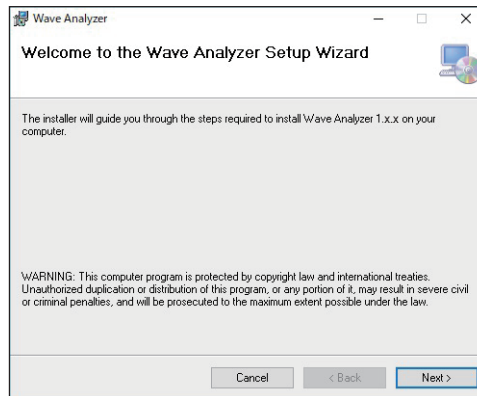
Wave Analyzer

Welcome to the Wave Analyzer Setup Wizard

The installer will guide you through the steps required to install Wave Analyzer 1.x.x on your computer.

WARNING: This computer program is protected by copyright law and international treaties. Unauthorized duplication or distribution of this program, or any portion of it, may result in severe civil or criminal penalties, and will be prosecuted to the maximum extent possible under the law.

Cancel
< Back
Next >